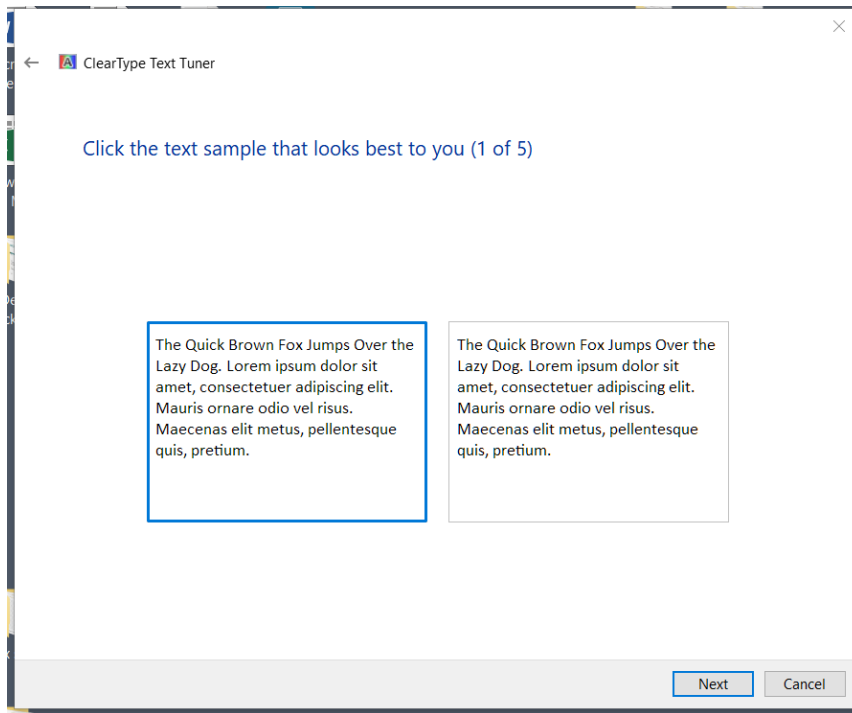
ClearType Text Tuner

Click the text sample that looks best to you (1 of 5)

The Quick Brown Fox Jumps Over the Lazy Dog. Lorem ipsum dolor sit amet, consectetuer adipiscing elit. Mauris ornare odio vel risus. Maecenas elit metus, pellentesque quis, pretium.

The Quick Brown Fox Jumps Over the Lazy Dog. Lorem ipsum dolor sit amet, consectetuer adipiscing elit. Mauris ornare odio vel risus. Maecenas elit metus, pellentesque quis, pretium.

Next

Cancel